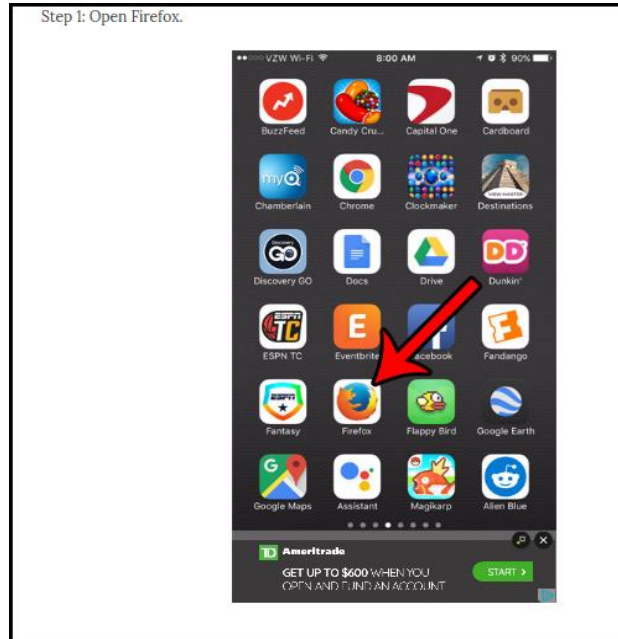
Step 1: Open Firefox.

VZW Wi-Fi 8:00 AM 90%

BuzzFeed
Candy Cru...
Capital One
Cardboard
myQ
Chamberlain
Chrome
Clockmaker
VIEW-MASTER
Destinations
Discovery
GO
Discovery GO
Docs
Drive
DD
Dunkin'
ESPN
TC
ESPN TC
E
Eventbrite
acebook
F
Fandango
ESPN
Fantasy
Firefox
Flappy Bird
Google Earth
G
Google Maps
Assistant
Magikarp
Alien Blue

TD Ameritrade
GET UP TO $600 WHEN YOU OPEN AND FUND AN ACCOUNT
START ›